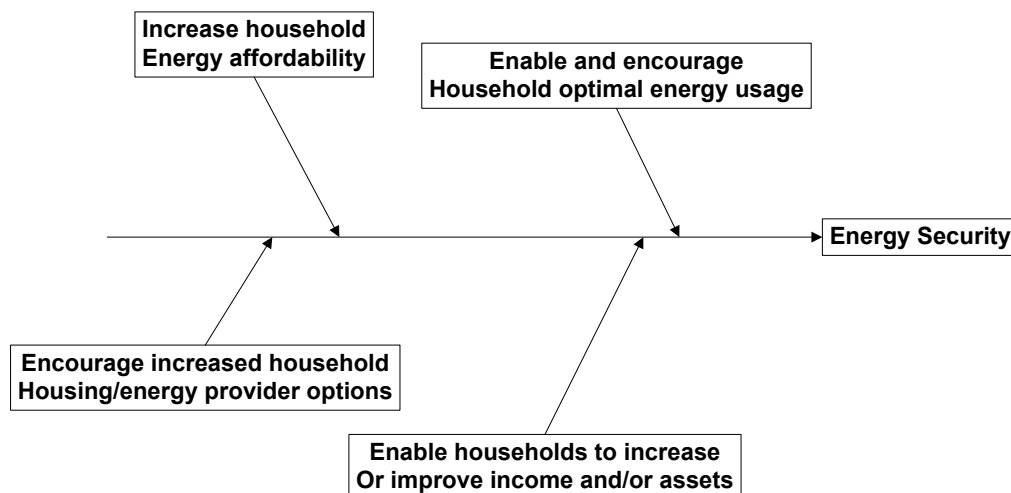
Increase household
Energy affordability

Enable and encourage
Household optimal energy usage

Energy Security

Encourage increased household
Housing/energy provider options

Enable households to increase
Or improve income and/or assets